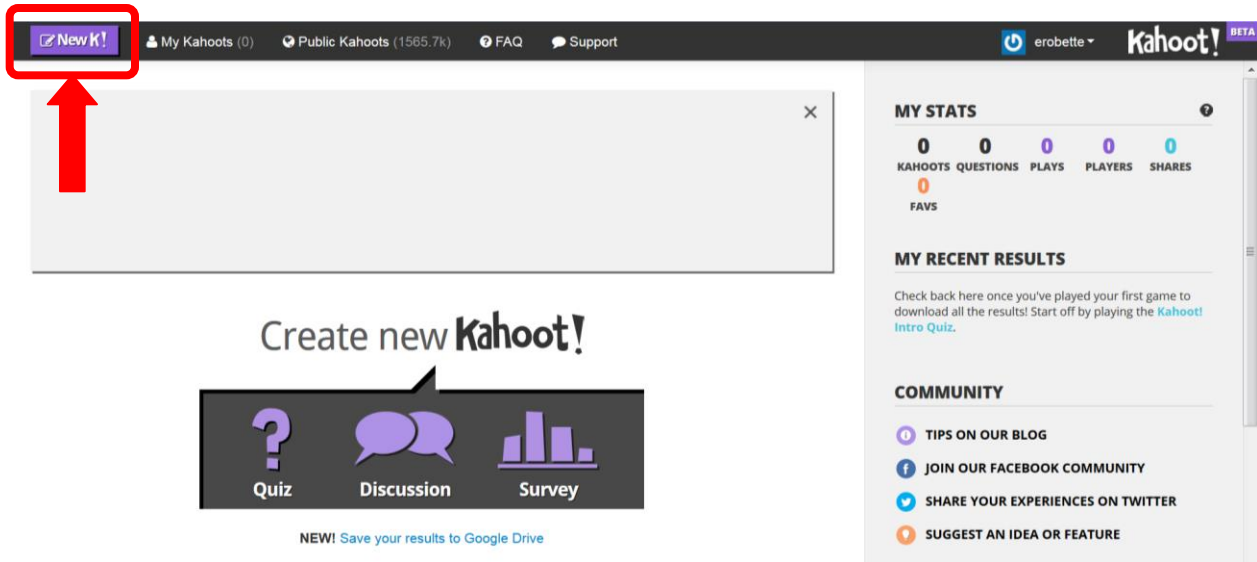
New K!
My Kahoots (0)
Public Kahoots (1565.7k)
FAQ
Support
erobette
Kahoot!
BETA

×

Create new Kahoot!

?
Quiz
Discussion
Survey

NEW! Save your results to Google Drive

MY STATS
?
0 KAHOOTS
0 QUESTIONS
0 PLAYS
0 PLAYERS
0 SHARES
0 FAVS

MY RECENT RESULTS

Check back here once you've played your first game to download all the results! Start off by playing the Kahoot! Intro Quiz.

COMMUNITY

TIPS ON OUR BLOG
JOIN OUR FACEBOOK COMMUNITY
SHARE YOUR EXPERIENCES ON TWITTER
SUGGEST AN IDEA OR FEATURE